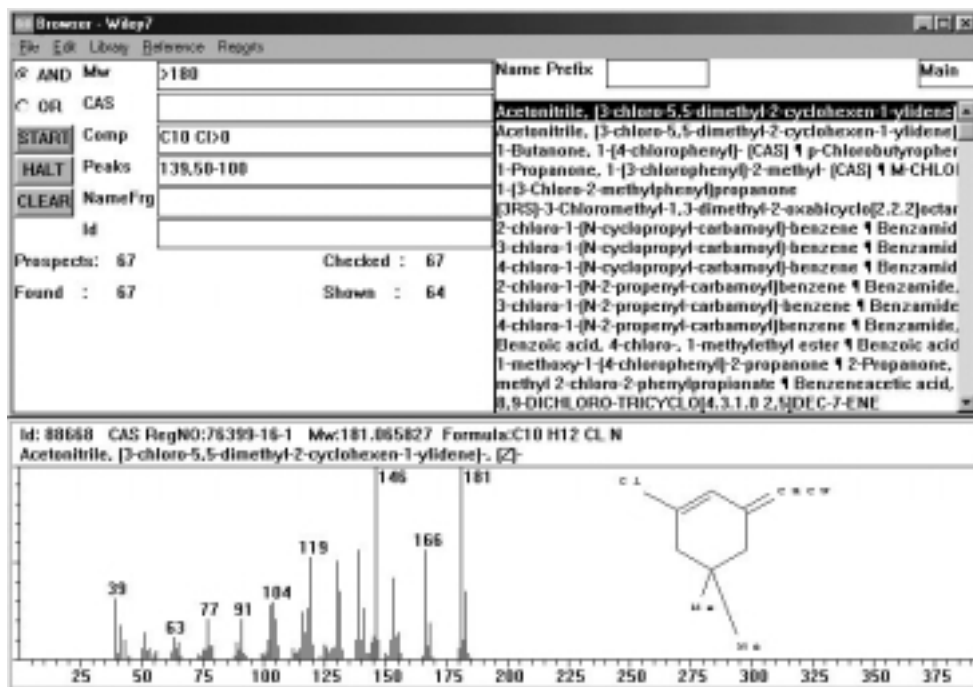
Browser - Wiley7

File Edit Library Reference Results

AND Mw >180

OR CAS

START Comp C10 Cl>0

HALT Peaks 139,50-100

CLEAR NameFrg

Id

Prospects: 67 Checked : 67

Found : 67 Shown : 64

Name Prefix

Main

Acetonitrile, [3-chloro-5,5-dimethyl-2-cyclohexen-1-ylidene]
Acetonitrile, [3-chloro-5,5-dimethyl-2-cyclohexen-1-ylidene]
1-Butanone, 1-(4-chlorophenyl)- (CAS) ¶ p-Chlorobutyropher
1-Propanone, 1-(3-chlorophenyl)-2-methyl- (CAS) ¶ M-CHLOI
1-(3-Chloro-2-methylphenyl)propanone
(3RS)-3-Chloromethyl-1,3-dimethyl-2-oxabicyclo[2.2.2]octar
2-chloro-1-(N-cyclopropyl-carbamoyl)-benzene ¶ Benzamid
3-chloro-1-(N-cyclopropyl-carbamoyl)-benzene ¶ Benzamid
4-chloro-1-(N-cyclopropyl-carbamoyl)-benzene ¶ Benzamid
2-chloro-1-(N-2-propenyl-carbamoyl)benzene ¶ Benzamide,
3-chloro-1-(N-2-propenyl-carbamoyl)-benzene ¶ Benzamide
4-chloro-1-(N-2-propenyl-carbamoyl)benzene ¶ Benzamide,
Benzoic acid, 4-chloro-, 1-methylethyl ester ¶ Benzoic acid
1-methoxy-1-(4-chlorophenyl)-2-propanone ¶ 2-Propanone,
methyl 2-chloro-2-phenylpropionate ¶ Benzeneacetic acid,
8,9-DICHLORO-TRICYCLO[4.3.1.0 2,5]DEC-7-ENE

Id: 88668 CAS RegNO:76399-16-1 Mw:181.065827 Formula:C10 H12 CL N
Acetonitrile, [3-chloro-5,5-dimethyl-2-cyclohexen-1-ylidene]-, (Z)-

146 181 119 166 39 104 77 91 63

C L
C H C N
M e
M e

25 50 75 100 125 150 175 200 225 250 275 300 325 350 375